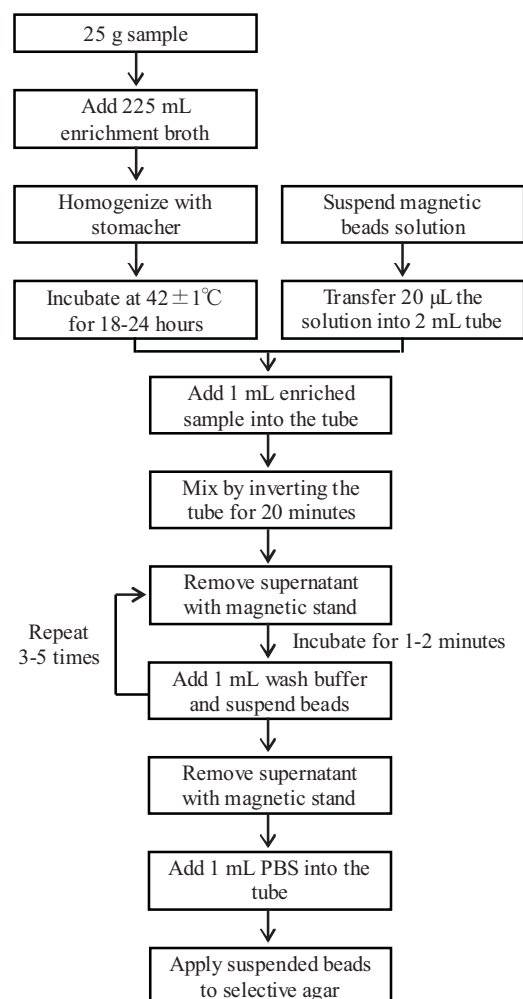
25 g sample

Add 225 mL enrichment broth

Homogenize with stomacher

Suspend magnetic beads solution

Incubate at $42 \pm 1$℃ for 18-24 hours

Transfer 20 μL the solution into 2 mL tube

Add 1 mL enriched sample into the tube

Mix by inverting the tube for 20 minutes

Remove supernatant with magnetic stand

Incubate for 1-2 minutes

Repeat 3-5 times

Add 1 mL wash buffer and suspend beads

Remove supernatant with magnetic stand

Add 1 mL PBS into the tube

Apply suspended beads to selective agar